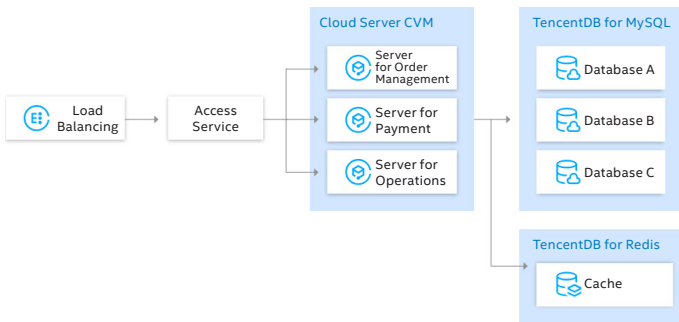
Load Balancing

Access Service

Cloud Server CVM

Server for Order Management

Server for Payment

Server for Operations

TencentDB for MySQL

Database A

Database B

Database C

TencentDB for Redis

Cache